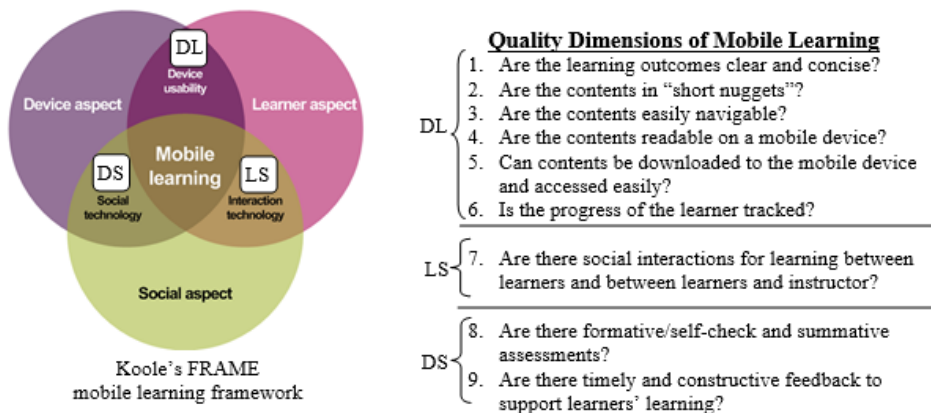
Device aspect

DL

Device usability

Learner aspect

DS

Social technology

Mobile learning

LS

Interaction technology

Social aspect

Koole's FRAME mobile learning framework

Quality Dimensions of Mobile Learning

DL
1. Are the learning outcomes clear and concise?
2. Are the contents in "short nuggets"?
3. Are the contents easily navigable?
4. Are the contents readable on a mobile device?
5. Can contents be downloaded to the mobile device and accessed easily?
6. Is the progress of the learner tracked?

LS
7. Are there social interactions for learning between learners and between learners and instructor?

DS
8. Are there formative/self-check and summative assessments?
9. Are there timely and constructive feedback to support learners' learning?